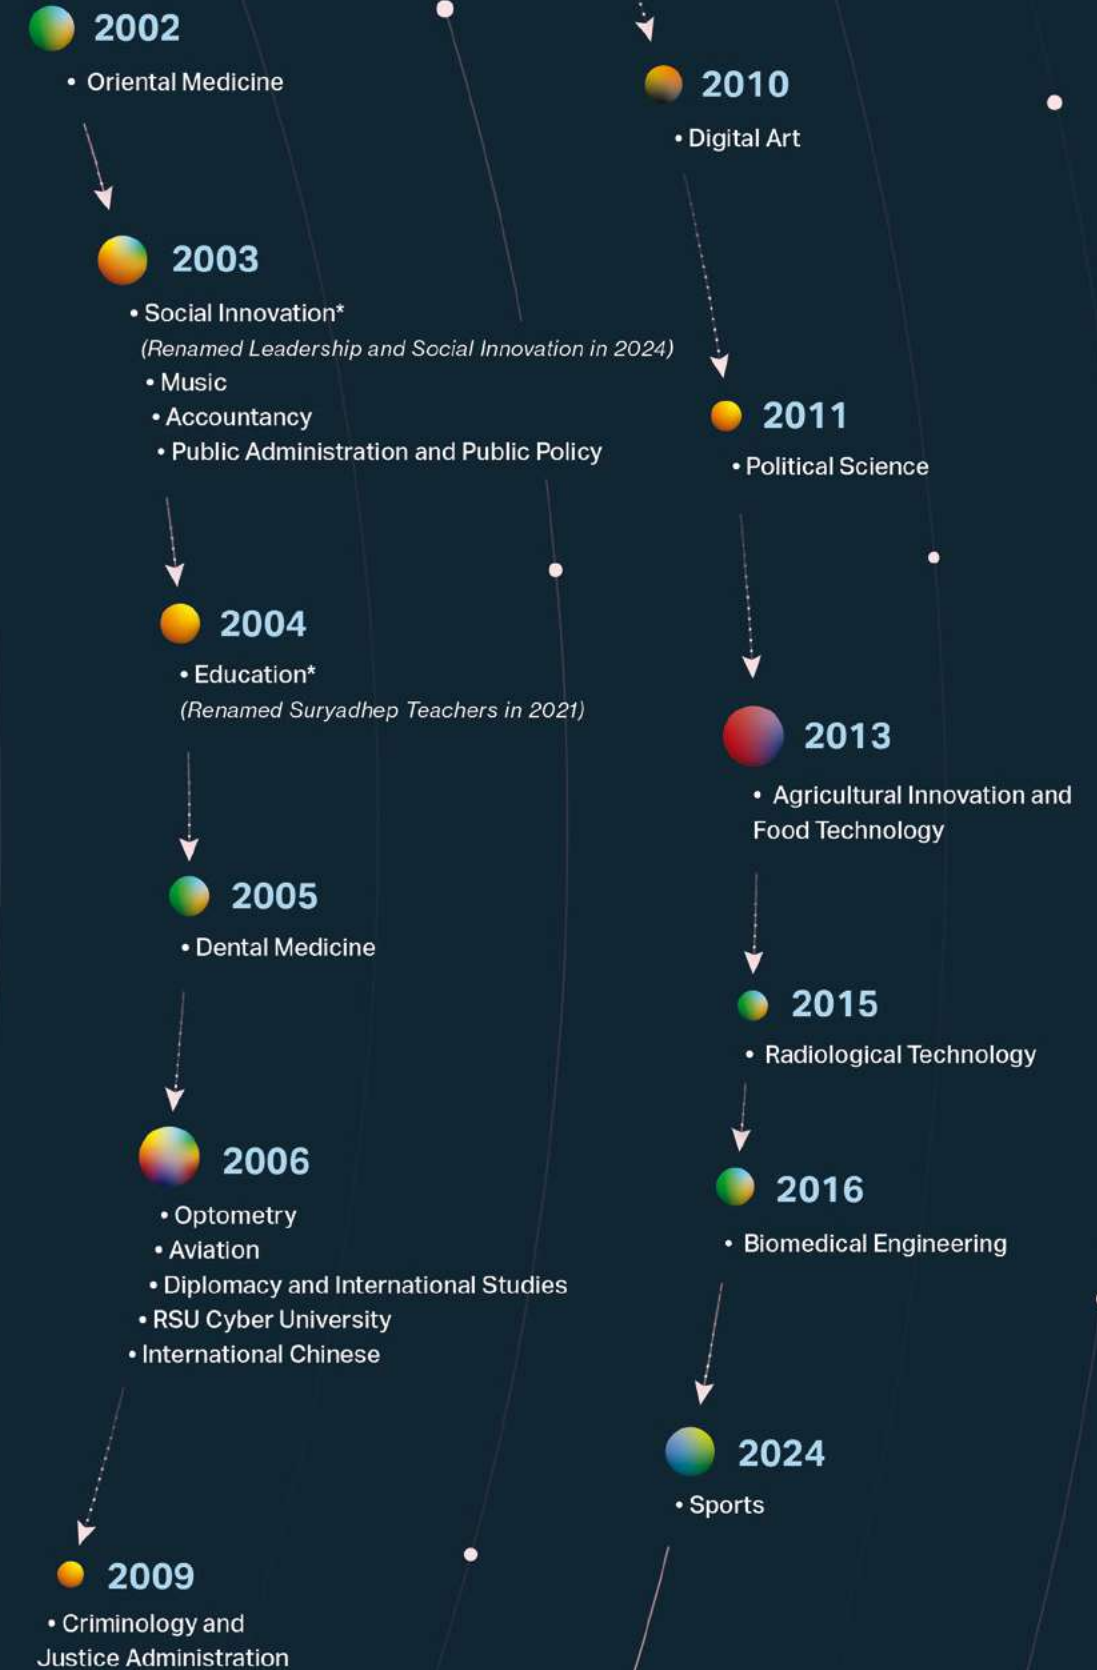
2002

• Oriental Medicine

2003

• Social Innovation*
(Renamed Leadership and Social Innovation in 2024)
• Music
• Accountancy
• Public Administration and Public Policy

2004

• Education*
(Renamed Suryadhep Teachers in 2021)

2005

• Dental Medicine

2006

• Optometry
• Aviation
• Diplomacy and International Studies
• RSU Cyber University
• International Chinese

2009

• Criminology and Justice Administration

2010

• Digital Art

2011

• Political Science

2013

• Agricultural Innovation and Food Technology

2015

• Radiological Technology

2016

• Biomedical Engineering

2024

• Sports